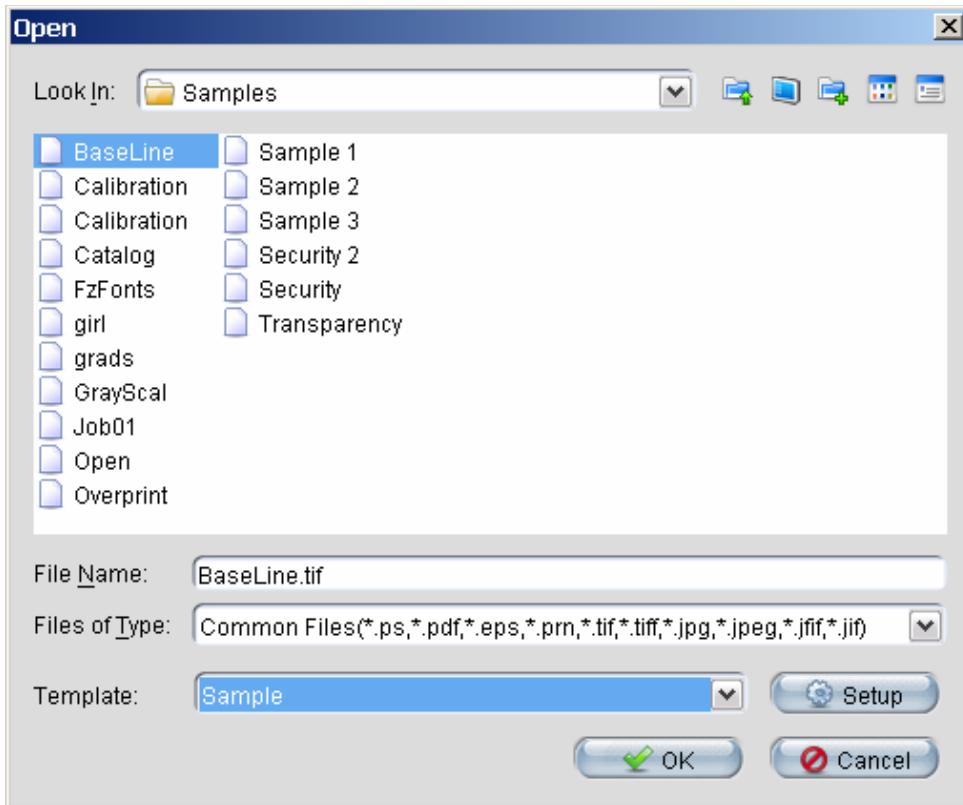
Open

Look In: Samples

BaseLine
Calibration
Calibration
Catalog
FzFonts
girl
grads
GrayScal
Job01
Open
Overprint

Sample 1
Sample 2
Sample 3
Security 2
Security
Transparency

File Name: BaseLine.tif

Files of Type: Common Files(*.ps,*.pdf,*.eps,*.prn,*.tif,*.tiff,*.jpg,*.jpeg,*.jfif,*.jif)

Template: Sample

Setup

OK

Cancel